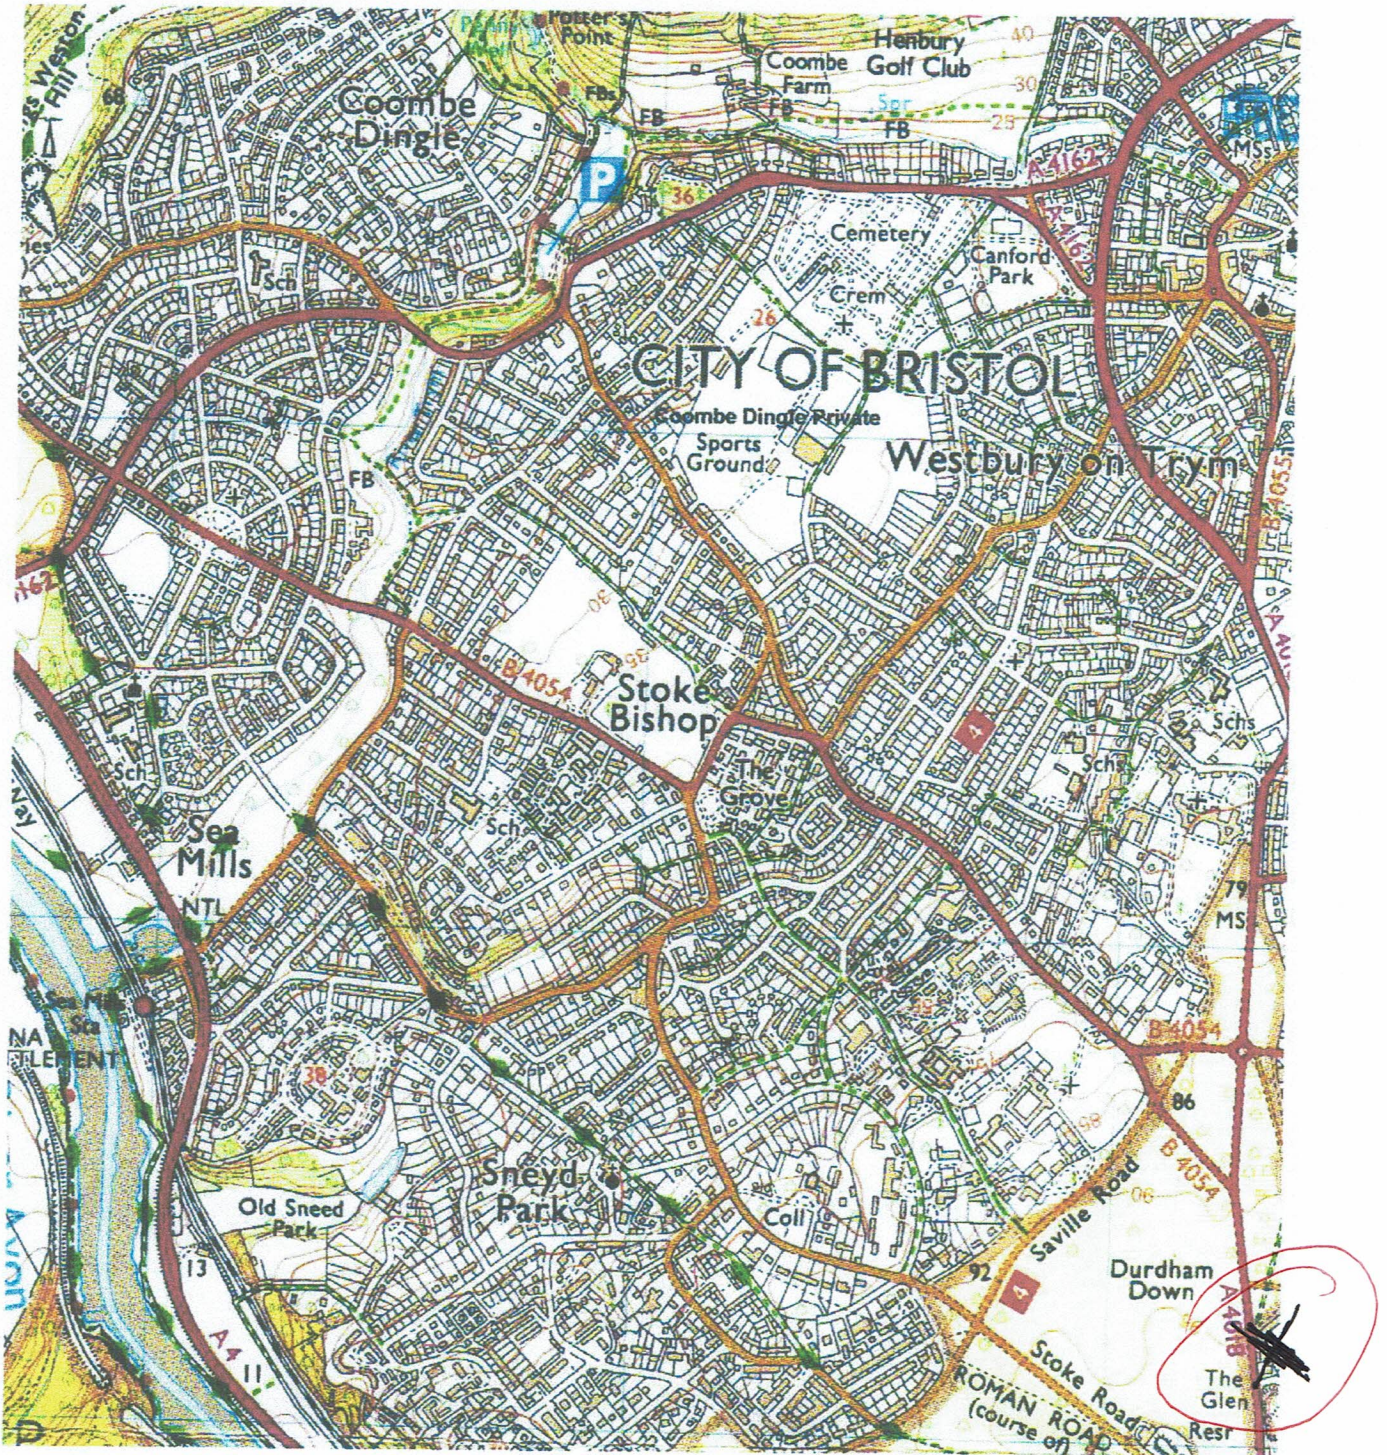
Potter's Point
Henbury Golf Club
Coombe Farm
FB
FB
Spr
FB
Coombe Dingle
Fbs
68
Kings Weston Hill
P
36
A 4162
MSs
Cemetery
Canford Park
Crem
26
Sch
CITY OF BRISTOL
Coombe Dingle Private Sports Ground
Westbury on Trym
FB
B 4055
A162
30
B 4054
Stoke Bishop
4
Schs
The Grove
Schs
Sch
Sch
Sea Mills
NTL
79
MS
Sea Mills Sta
NA
TLEMENT
B 4054
86
38
B 4054
Saville Road
Sneyd Park
Old Sneed Park
Coll
92
4
Durdham Down
13
A 4018
A 4
11
Stoke Road
ROMAN ROAD (course of)
The Glen
Resr
Avon